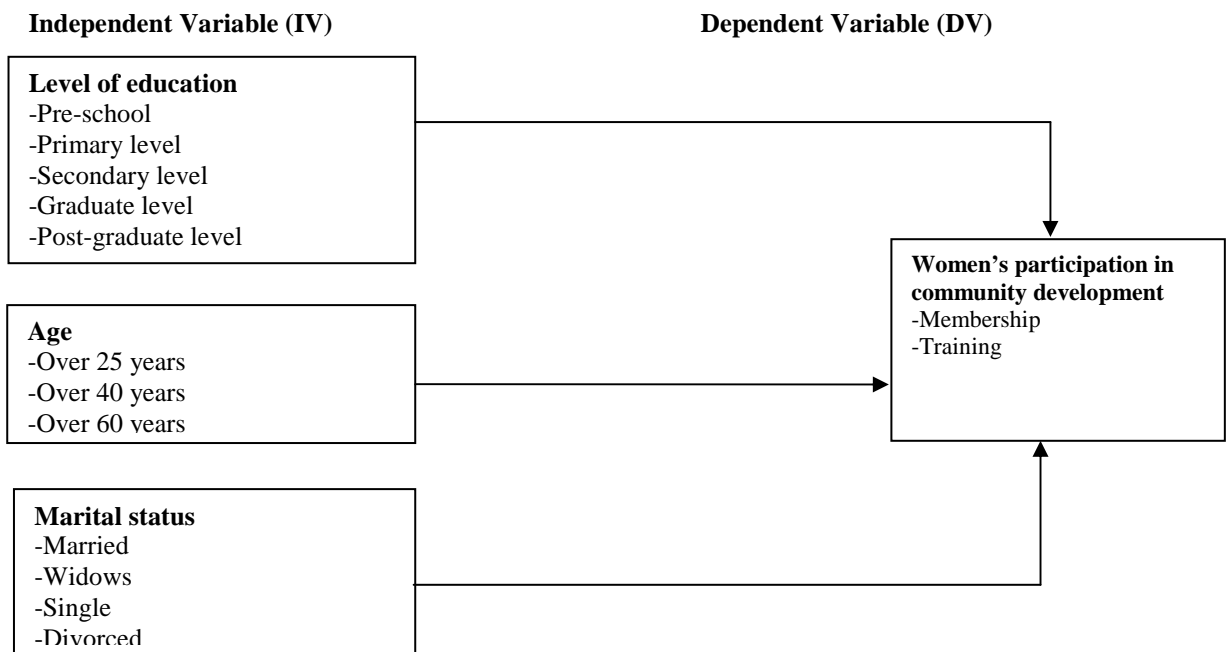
Independent Variable (IV)

Dependent Variable (DV)

Level of education
-Pre-school
-Primary level
-Secondary level
-Graduate level
-Post-graduate level

Women's participation in community development
-Membership
-Training

Age
-Over 25 years
-Over 40 years
-Over 60 years

Marital status
-Married
-Widows
-Single
-Divorced